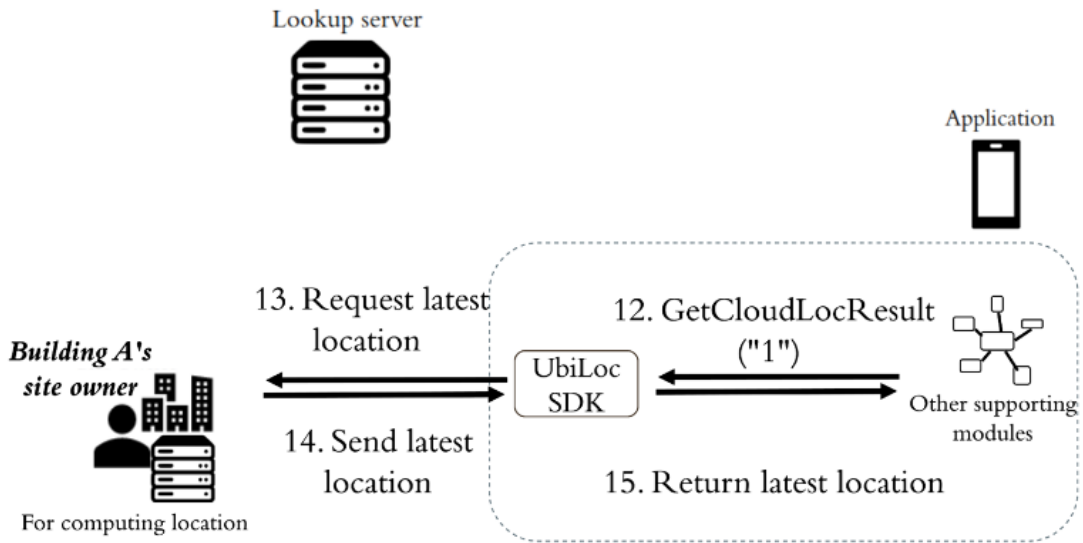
Lookup server

Application

13. Request latest location

12. GetCloudLocResult ("1")

Building A's site owner

UbiLoc SDK

Other supporting modules

14. Send latest location

15. Return latest location

For computing location